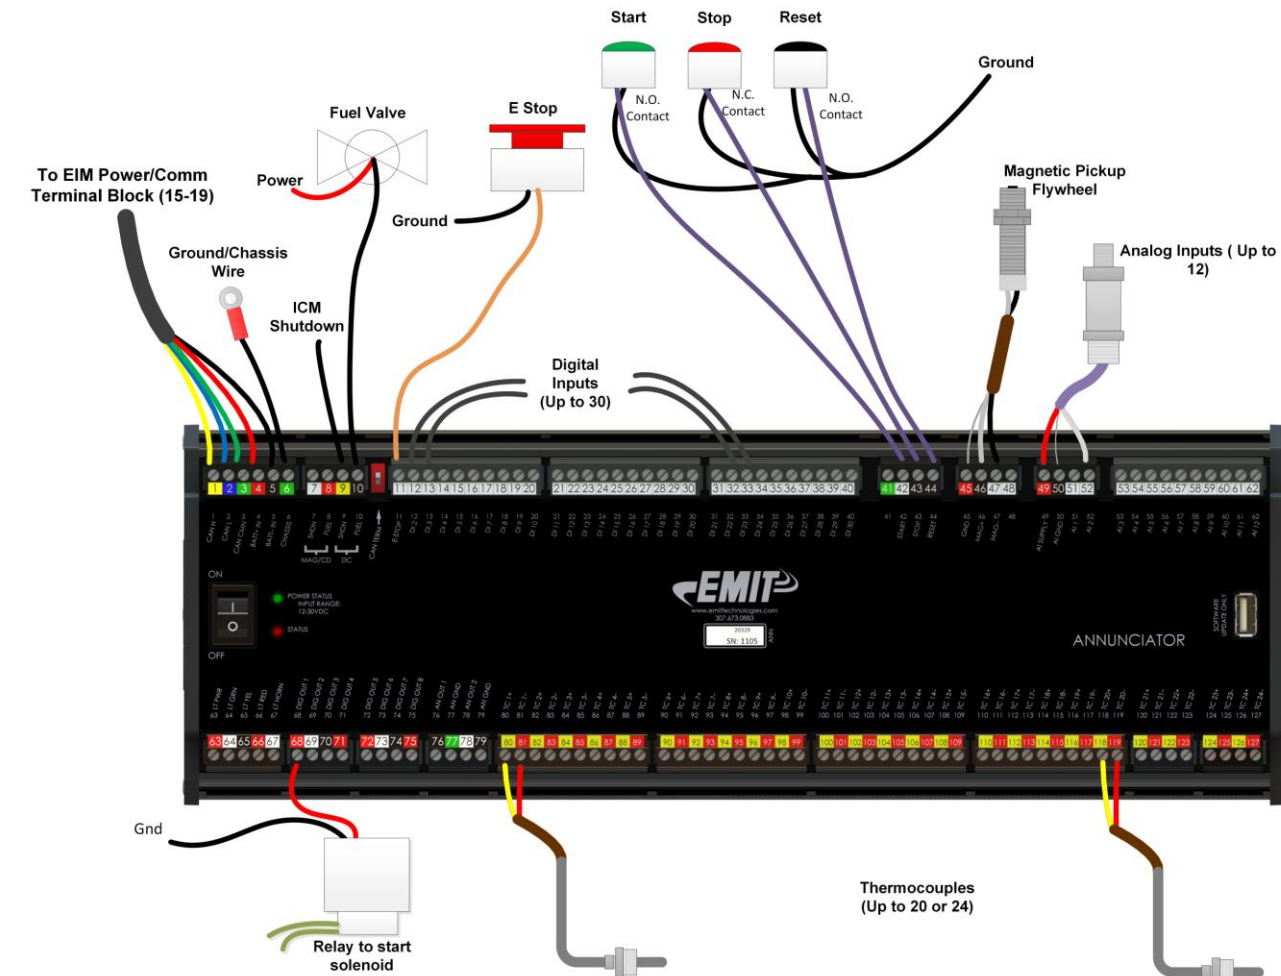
Start

Stop

Reset

N.O. Contact

N.C. Contact

N.O. Contact

Ground

Fuel Valve

E Stop

Power

To EIM Power/Comm Terminal Block (15-19)

Ground

Magnetic Pickup Flywheel

Ground/Chassis Wire

Analog Inputs ( Up to 12)

ICM Shutdown

Digital Inputs (Up to 30)

1 2 3 4 5 6

7 8 9 10

11 12 13 14 15 16 17 18 19 20

21 22 23 24 25 26 27 28 29 30

31 32 33 34 35 36 37 38 39 40

41 42 43 44

45 46 47 48

49 50 51 52

53 54 55 56 57 58 59 60 61 62

ON

OFF

POWER STATUS INPUT RANGE: 12-30VDC

STATUS

EMIT

www.emittechnologies.com 307.673.0883

SN: 1105

ANNUNCIATOR

SOFTWARE UPDATE ONLY

63 64 65 66 67

68 69 70 71

72 73 74 75

76 77 78 79

80 81 82 83 84 85 86 87 88 89

90 91 92 93 94 95 96 97 98 99

100 101 102 103 104 105 106 107 108 109

110 111 112 113 114 115 116 117 118 119

120 121 122 123

124 125 126 127

Gnd

Relay to start solenoid

Thermocouples (Up to 20 or 24)